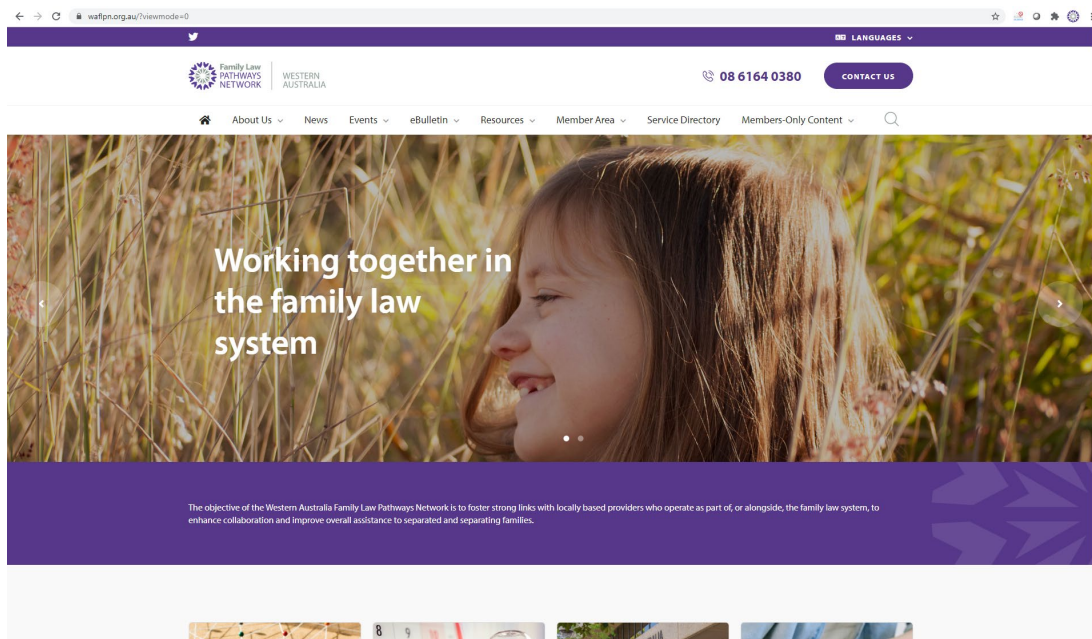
waflpn.org.au/?viewmode=0

LANGUAGES

Family Law PATHWAYS NETWORK | WESTERN AUSTRALIA

08 6164 0380

CONTACT US

About Us News Events eBulletin Resources Member Area Service Directory Members-Only Content

Working together in the family law system

The objective of the Western Australia Family Law Pathways Network is to foster strong links with locally based providers who operate as part of, or alongside, the family law system, to enhance collaboration and improve overall assistance to separated and separating families.